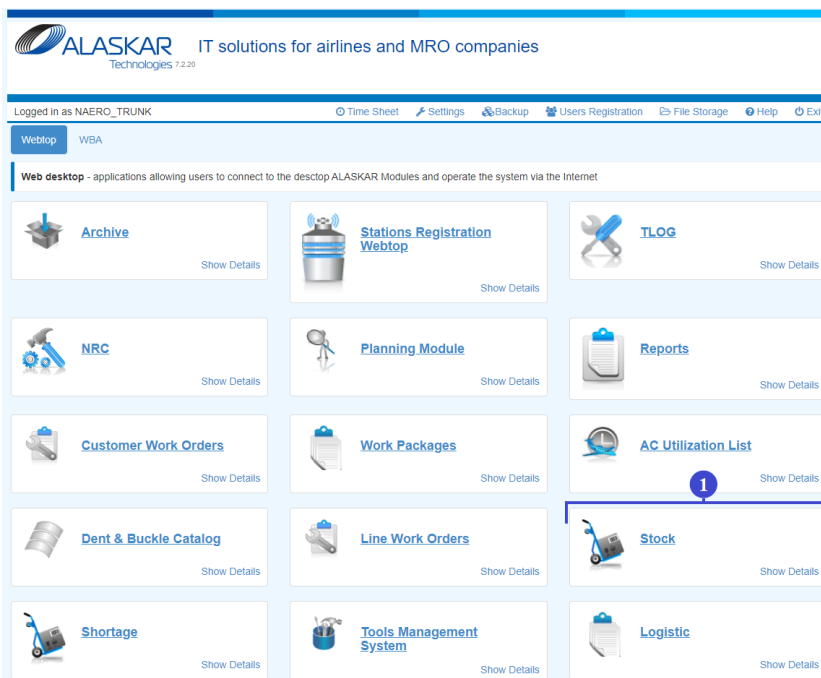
ALASKAR Technologies 7.2.20

IT solutions for airlines and MRO companies

Logged in as NAERO_TRUNK

Time Sheet Settings Backup Users Registration File Storage Help Exi

Webtop WBA

Web desktop - applications allowing users to connect to the desctop ALASKAR Modules and operate the system via the Internet

Archive
Show Details

Stations Registration Webtop
Show Details

TLOG
Show Details

NRC
Show Details

Planning Module
Show Details

Reports
Show Details

Customer Work Orders
Show Details

Work Packages
Show Details

AC Utilization List
Show Details

1

Dent & Buckle Catalog
Show Details

Line Work Orders
Show Details

Stock
Show Details

Shortage
Show Details

Tools Management System
Show Details

Logistic
Show Details